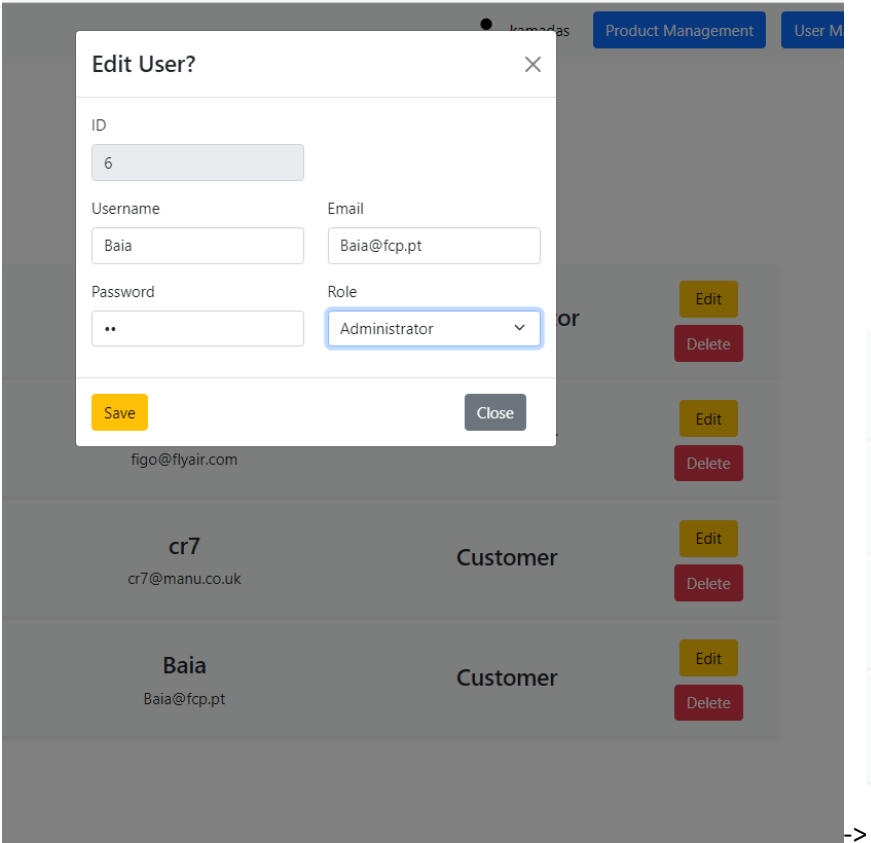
kamadas Product Management User M

Edit User?

ID

6

Username

Baia

Email

Baia@fcp.pt

Password

••

Role

Administrator

Save

Close

or

Edit

Delete

Edit

Delete

figo@flyair.com

cr7

cr7@manu.co.uk

Customer

Edit

Delete

Baia

Baia@fcp.pt

Customer

Edit

Delete

->